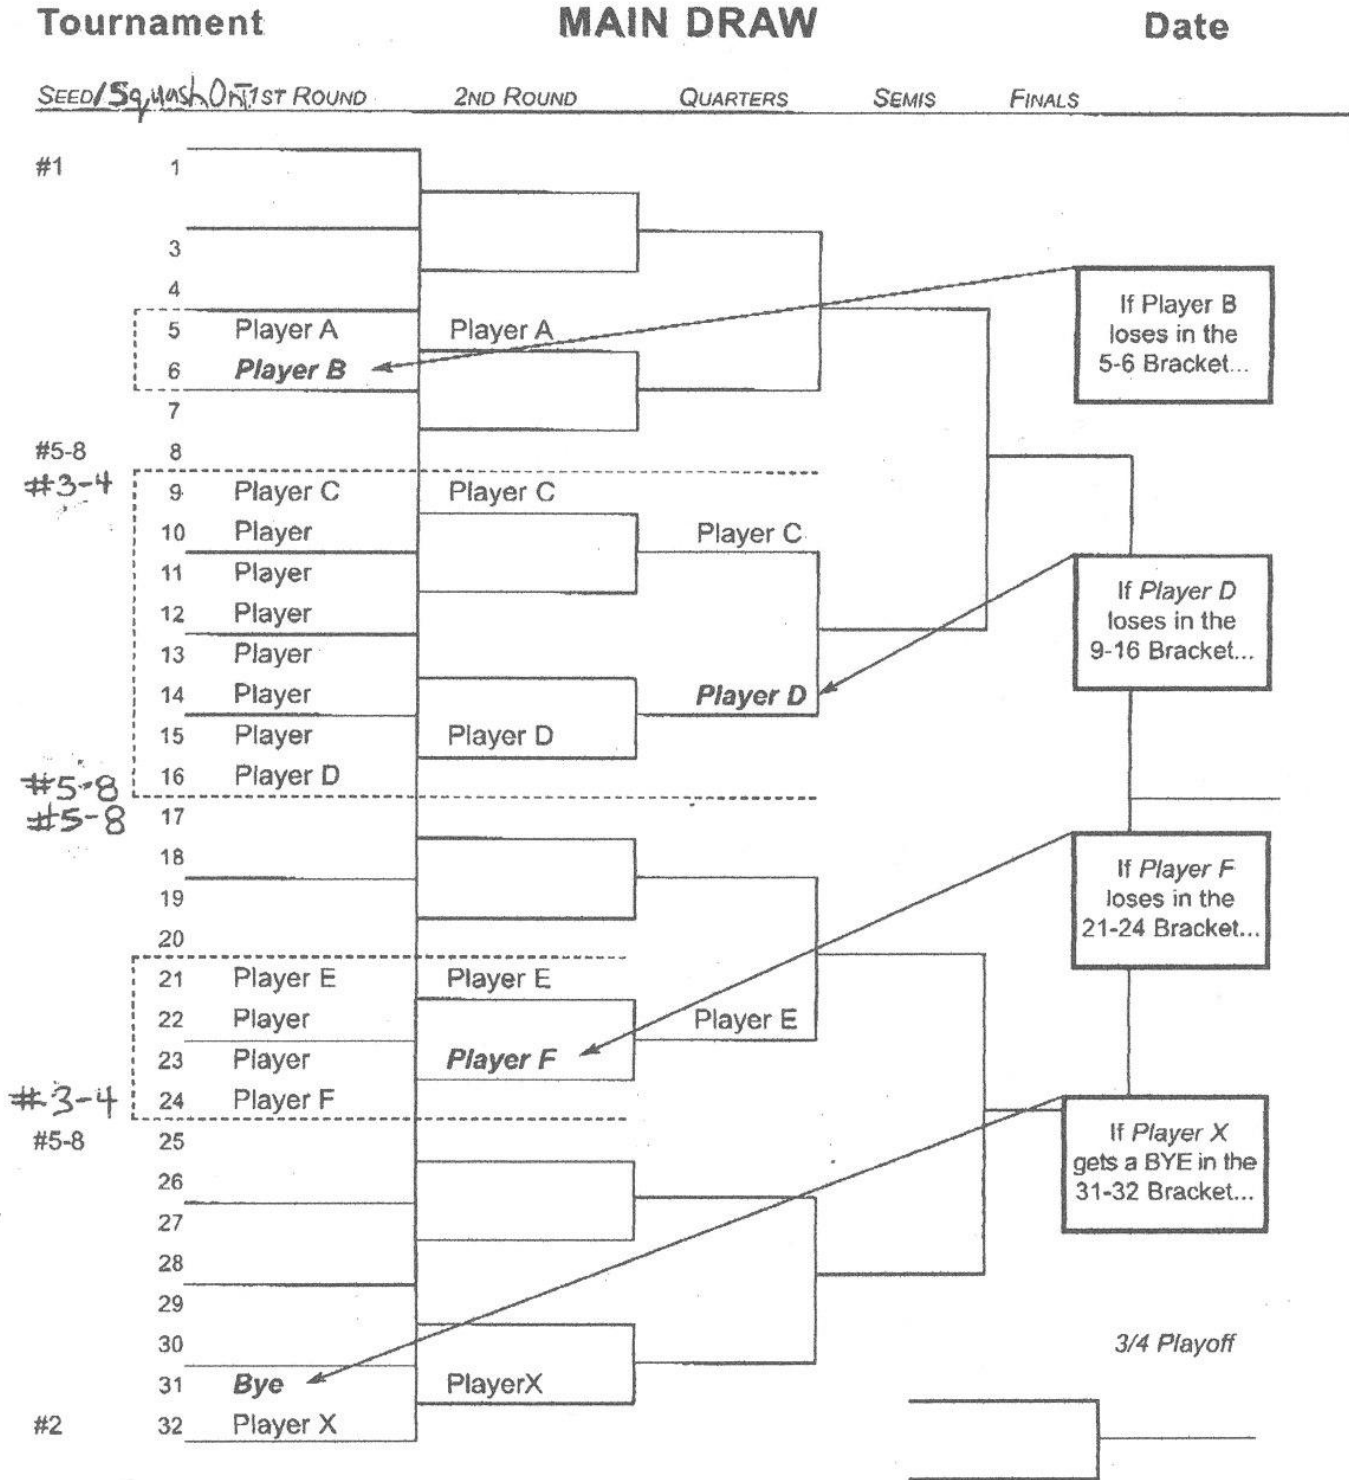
Tournament MAIN DRAW Date

SEED/SquashOn/1ST ROUND 2ND ROUND QUARTERS SEMIS FINALS

#1 1

3

4

5 Player A Player A

6 Player B

7

#5-8 8

#3-4 9 Player C Player C

10 Player Player C

11 Player

12 Player

13 Player

14 Player Player D

15 Player Player D

#5-8 16 Player D

#5-8 17

18

19

20

21 Player E Player E

22 Player Player E

23 Player Player F

#3-4 24 Player F

#5-8 25

26

27

28

29

30

31 Bye PlayerX

#2 32 Player X

If Player B loses in the 5-6 Bracket...

If Player D loses in the 9-16 Bracket...

If Player F loses in the 21-24 Bracket...

If Player X gets a BYE in the 31-32 Bracket...

3/4 Playoff